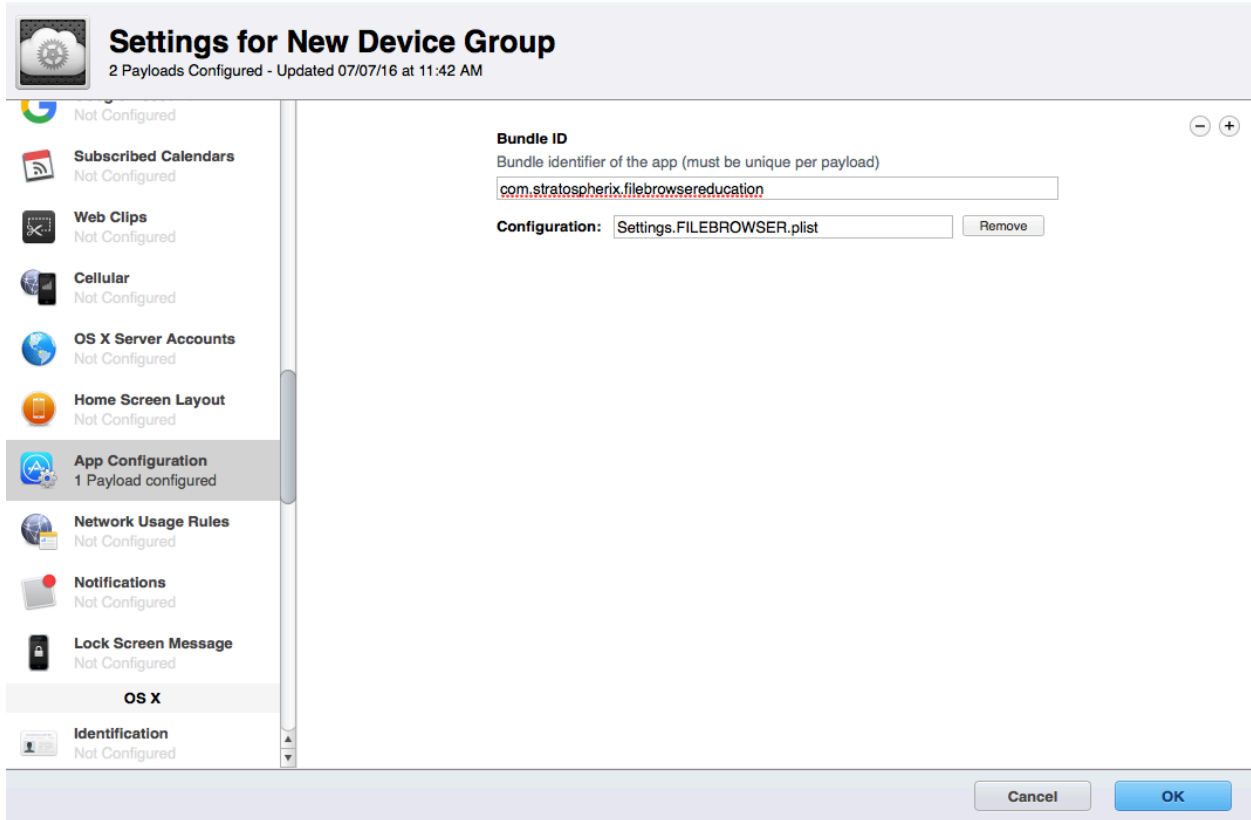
Settings for New Device Group
2 Payloads Configured - Updated 07/07/16 at 11:42 AM

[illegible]
Not Configured

Subscribed Calendars
Not Configured

Web Clips
Not Configured

Cellular
Not Configured

OS X Server Accounts
Not Configured

Home Screen Layout
Not Configured

App Configuration
1 Payload configured

Network Usage Rules
Not Configured

Notifications
Not Configured

Lock Screen Message
Not Configured

OS X

Identification
Not Configured

Bundle ID
Bundle identifier of the app (must be unique per payload)
com.stratospherix.filebrowsereducation

Configuration: Settings.FILEBROWSER.plist Remove

Cancel
OK